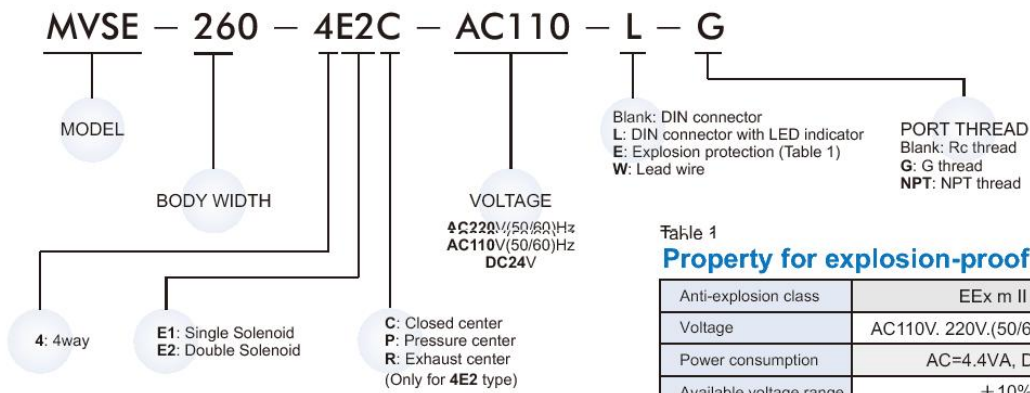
MVSE – 260 – 4E2C – AC110 – L – G

MODEL

BODY WIDTH

VOLTAGE
AC220V(50/60)Hz
AC110V(50/60)Hz
DC24V

Blank: DIN connector
L: DIN connector with LED indicator
E: Explosion protection (Table 1)
W: Lead wire

PORT THREAD
Blank: Rc thread
G: G thread
NPT: NPT thread

4: 4way

E1: Single Solenoid
E2: Double Solenoid

C: Closed center
P: Pressure center
R: Exhaust center
(Only for 4E2 type)

Table 1
Property for explosion-proof

| Anti-explosion class | EEx m II |
|---|---|
| Voltage | AC110V. 220V.(50/6 |
| Power consumption | AC=4.4VA, D |
| Available voltage range | ±10% |